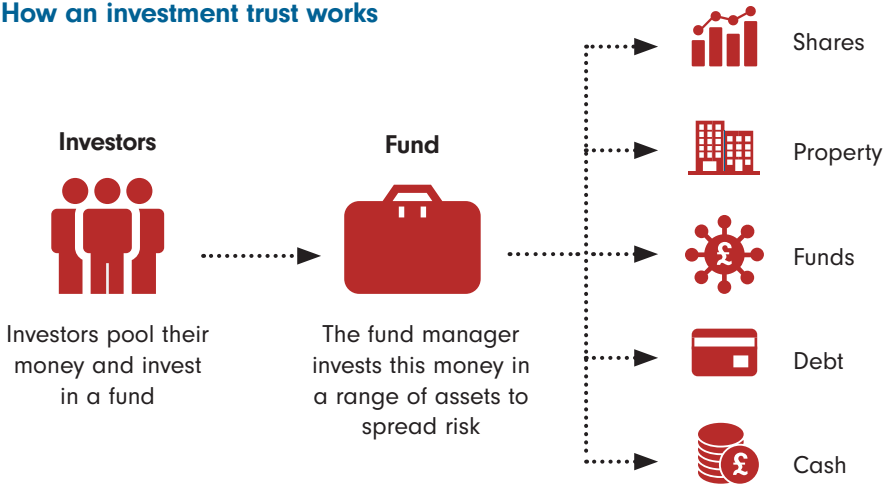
How an investment trust works

Investors

Investors pool their money and invest in a fund

Fund

The fund manager invests this money in a range of assets to spread risk

Shares

Property

£

Funds

Debt

£

Cash